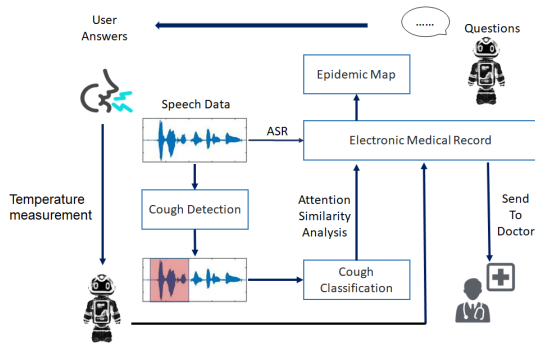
User Answers

......

Questions

Epidemic Map

Speech Data

ASR

Electronic Medical Record

Temperature measurement

Cough Detection

Attention Similarity Analysis

Send To Doctor

Cough Classification